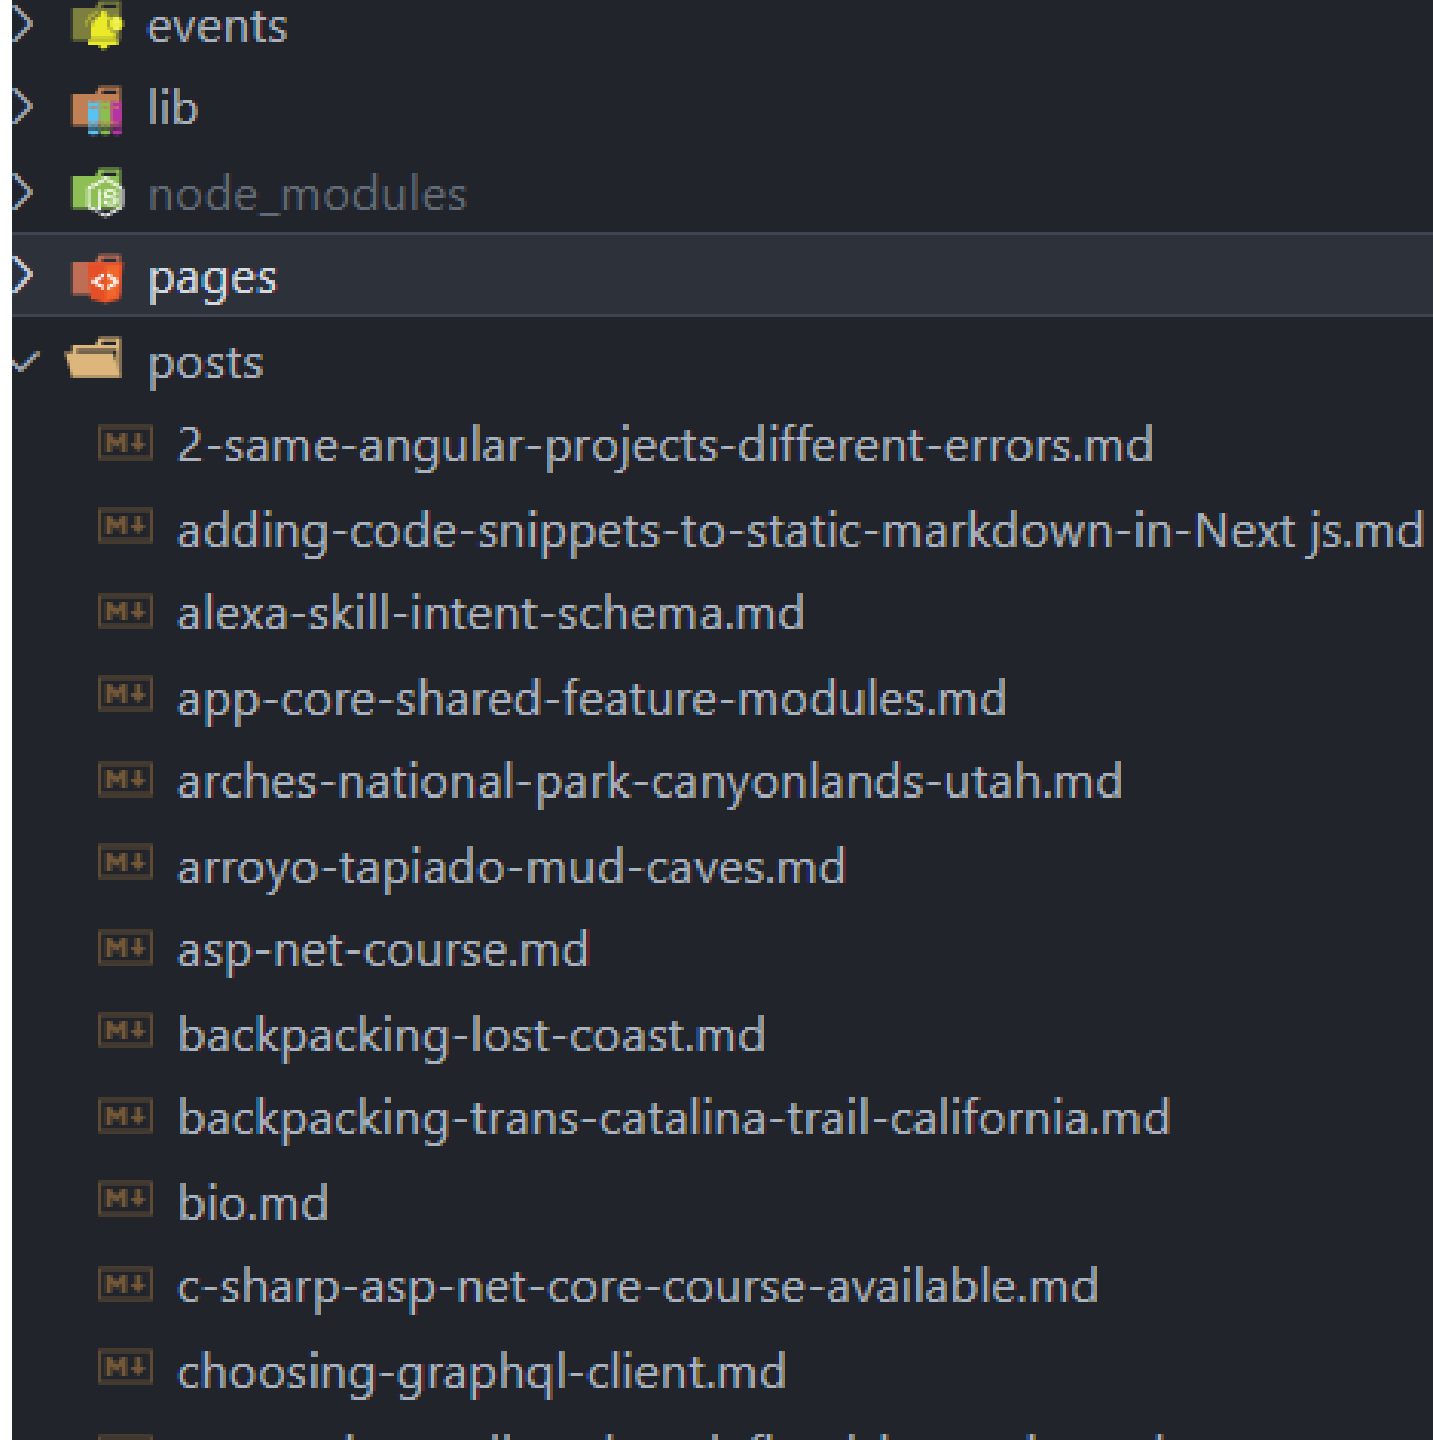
events
lib
node_modules
pages
posts
M↓ 2-same-angular-projects-different-errors.md
M↓ adding-code-snippets-to-static-markdown-in-Next js.md
M↓ alexa-skill-intent-schema.md
M↓ app-core-shared-feature-modules.md
M↓ arches-national-park-canyonlands-utah.md
M↓ arroyo-tapiado-mud-caves.md
M↓ asp-net-course.md
M↓ backpacking-lost-coast.md
M↓ backpacking-trans-catalina-trail-california.md
M↓ bio.md
M↓ c-sharp-asp-net-core-course-available.md
M↓ choosing-graphql-client.md
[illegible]